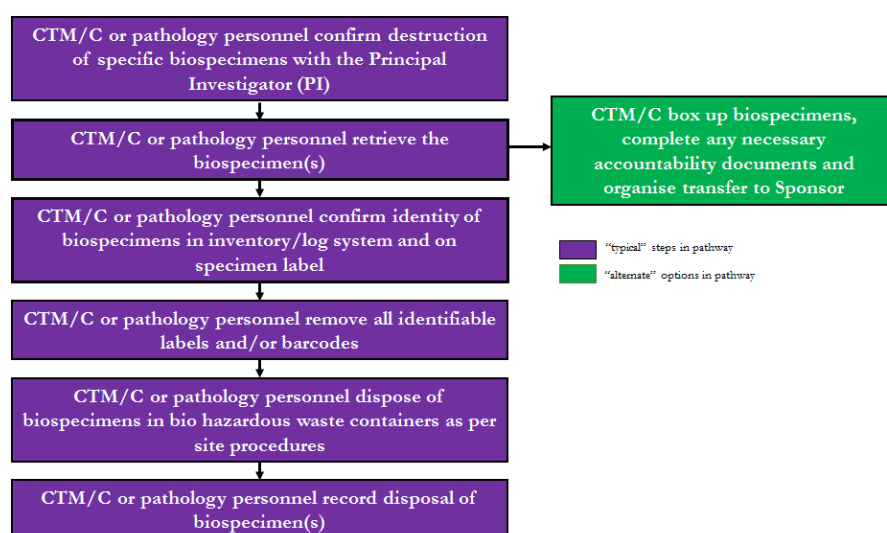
CTM/C or pathology personnel confirm destruction of specific biospecimens with the Principal Investigator (PI)

CTM/C or pathology personnel retrieve the biospecimen(s)

CTM/C box up biospecimens, complete any necessary accountability documents and organise transfer to Sponsor

CTM/C or pathology personnel confirm identity of biospecimens in inventory/log system and on specimen label

"typical" steps in pathway

"alternate" options in pathway

CTM/C or pathology personnel remove all identifiable labels and/or barcodes

CTM/C or pathology personnel dispose of biospecimens in bio hazardous waste containers as per site procedures

CTM/C or pathology personnel record disposal of biospecimen(s)